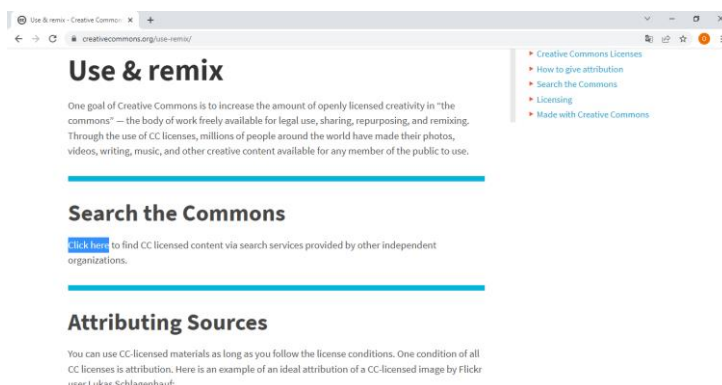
Use & remix - Creative Commons ×  +

creativecommons.org/use-remix/

Use & remix

One goal of Creative Commons is to increase the amount of openly licensed creativity in "the commons" — the body of work freely available for legal use, sharing, repurposing, and remixing. Through the use of CC licenses, millions of people around the world have made their photos, videos, writing, music, and other creative content available for any member of the public to use.

Search the Commons

Click here to find CC licensed content via search services provided by other independent organizations.

Attributing Sources

You can use CC-licensed materials as long as you follow the license conditions. One condition of all CC licenses is attribution. Here is an example of an ideal attribution of a CC-licensed image by Flickr user Lukas Schlagenhauf:

▸ Creative Commons Licenses
▸ How to give attribution
▸ Search the Commons
▸ Licensing
▸ Made with Creative Commons